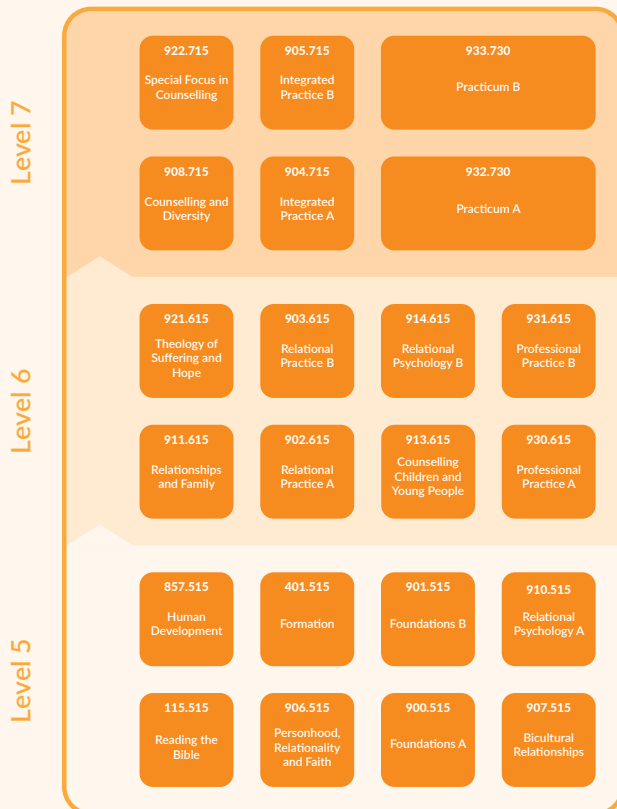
Level 7

922.715
Special Focus in Counselling

905.715
Integrated Practice B

933.730
Practicum B

908.715
Counselling and Diversity

904.715
Integrated Practice A

932.730
Practicum A

Level 6

921.615
Theology of Suffering and Hope

903.615
Relational Practice B

914.615
Relational Psychology B

931.615
Professional Practice B

911.615
Relationships and Family

902.615
Relational Practice A

913.615
Counselling Children and Young People

930.615
Professional Practice A

Level 5

857.515
Human Development

401.515
Formation

901.515
Foundations B

910.515
Relational Psychology A

115.515
Reading the Bible

906.515
Personhood, Relationality and Faith

900.515
Foundations A

907.515
Bicultural Relationships